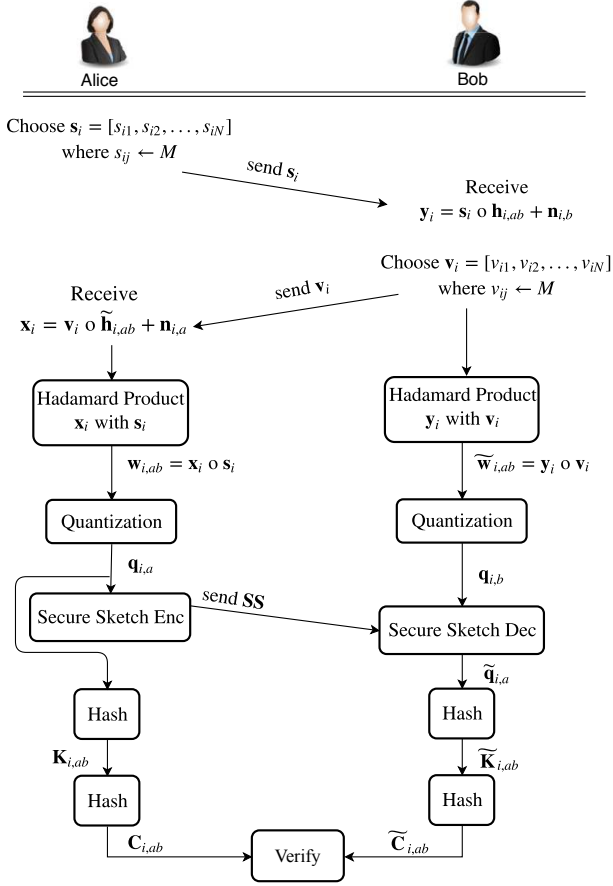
Alice

Bob

Choose $\mathbf{s}_i = [s_{i1}, s_{i2}, \ldots, s_{iN}]$ where $s_{ij} \leftarrow M$

send $\mathbf{s}_i$

Receive $\mathbf{y}_i = \mathbf{s}_i \circ \mathbf{h}_{i,ab} + \mathbf{n}_{i,b}$

Choose $\mathbf{v}_i = [v_{i1}, v_{i2}, \ldots, v_{iN}]$ where $v_{ij} \leftarrow M$

send $\mathbf{v}_i$

Receive $\mathbf{x}_i = \mathbf{v}_i \circ \widetilde{\mathbf{h}}_{i,ab} + \mathbf{n}_{i,a}$

Hadamard Product $\mathbf{x}_i$ with $\mathbf{s}_i$

Hadamard Product $\mathbf{y}_i$ with $\mathbf{v}_i$

$\mathbf{w}_{i,ab} = \mathbf{x}_i \circ \mathbf{s}_i$

$\widetilde{\mathbf{w}}_{i,ab} = \mathbf{y}_i \circ \mathbf{v}_i$

Quantization

Quantization

$\mathbf{q}_{i,a}$

$\mathbf{q}_{i,b}$

send $\mathbf{SS}$

Secure Sketch Enc

Secure Sketch Dec

$\widetilde{\mathbf{q}}_{i,a}$

Hash

Hash

$\mathbf{K}_{i,ab}$

$\widetilde{\mathbf{K}}_{i,ab}$

Hash

Hash

$\mathbf{C}_{i,ab}$

Verify

$\widetilde{\mathbf{C}}_{i,ab}$